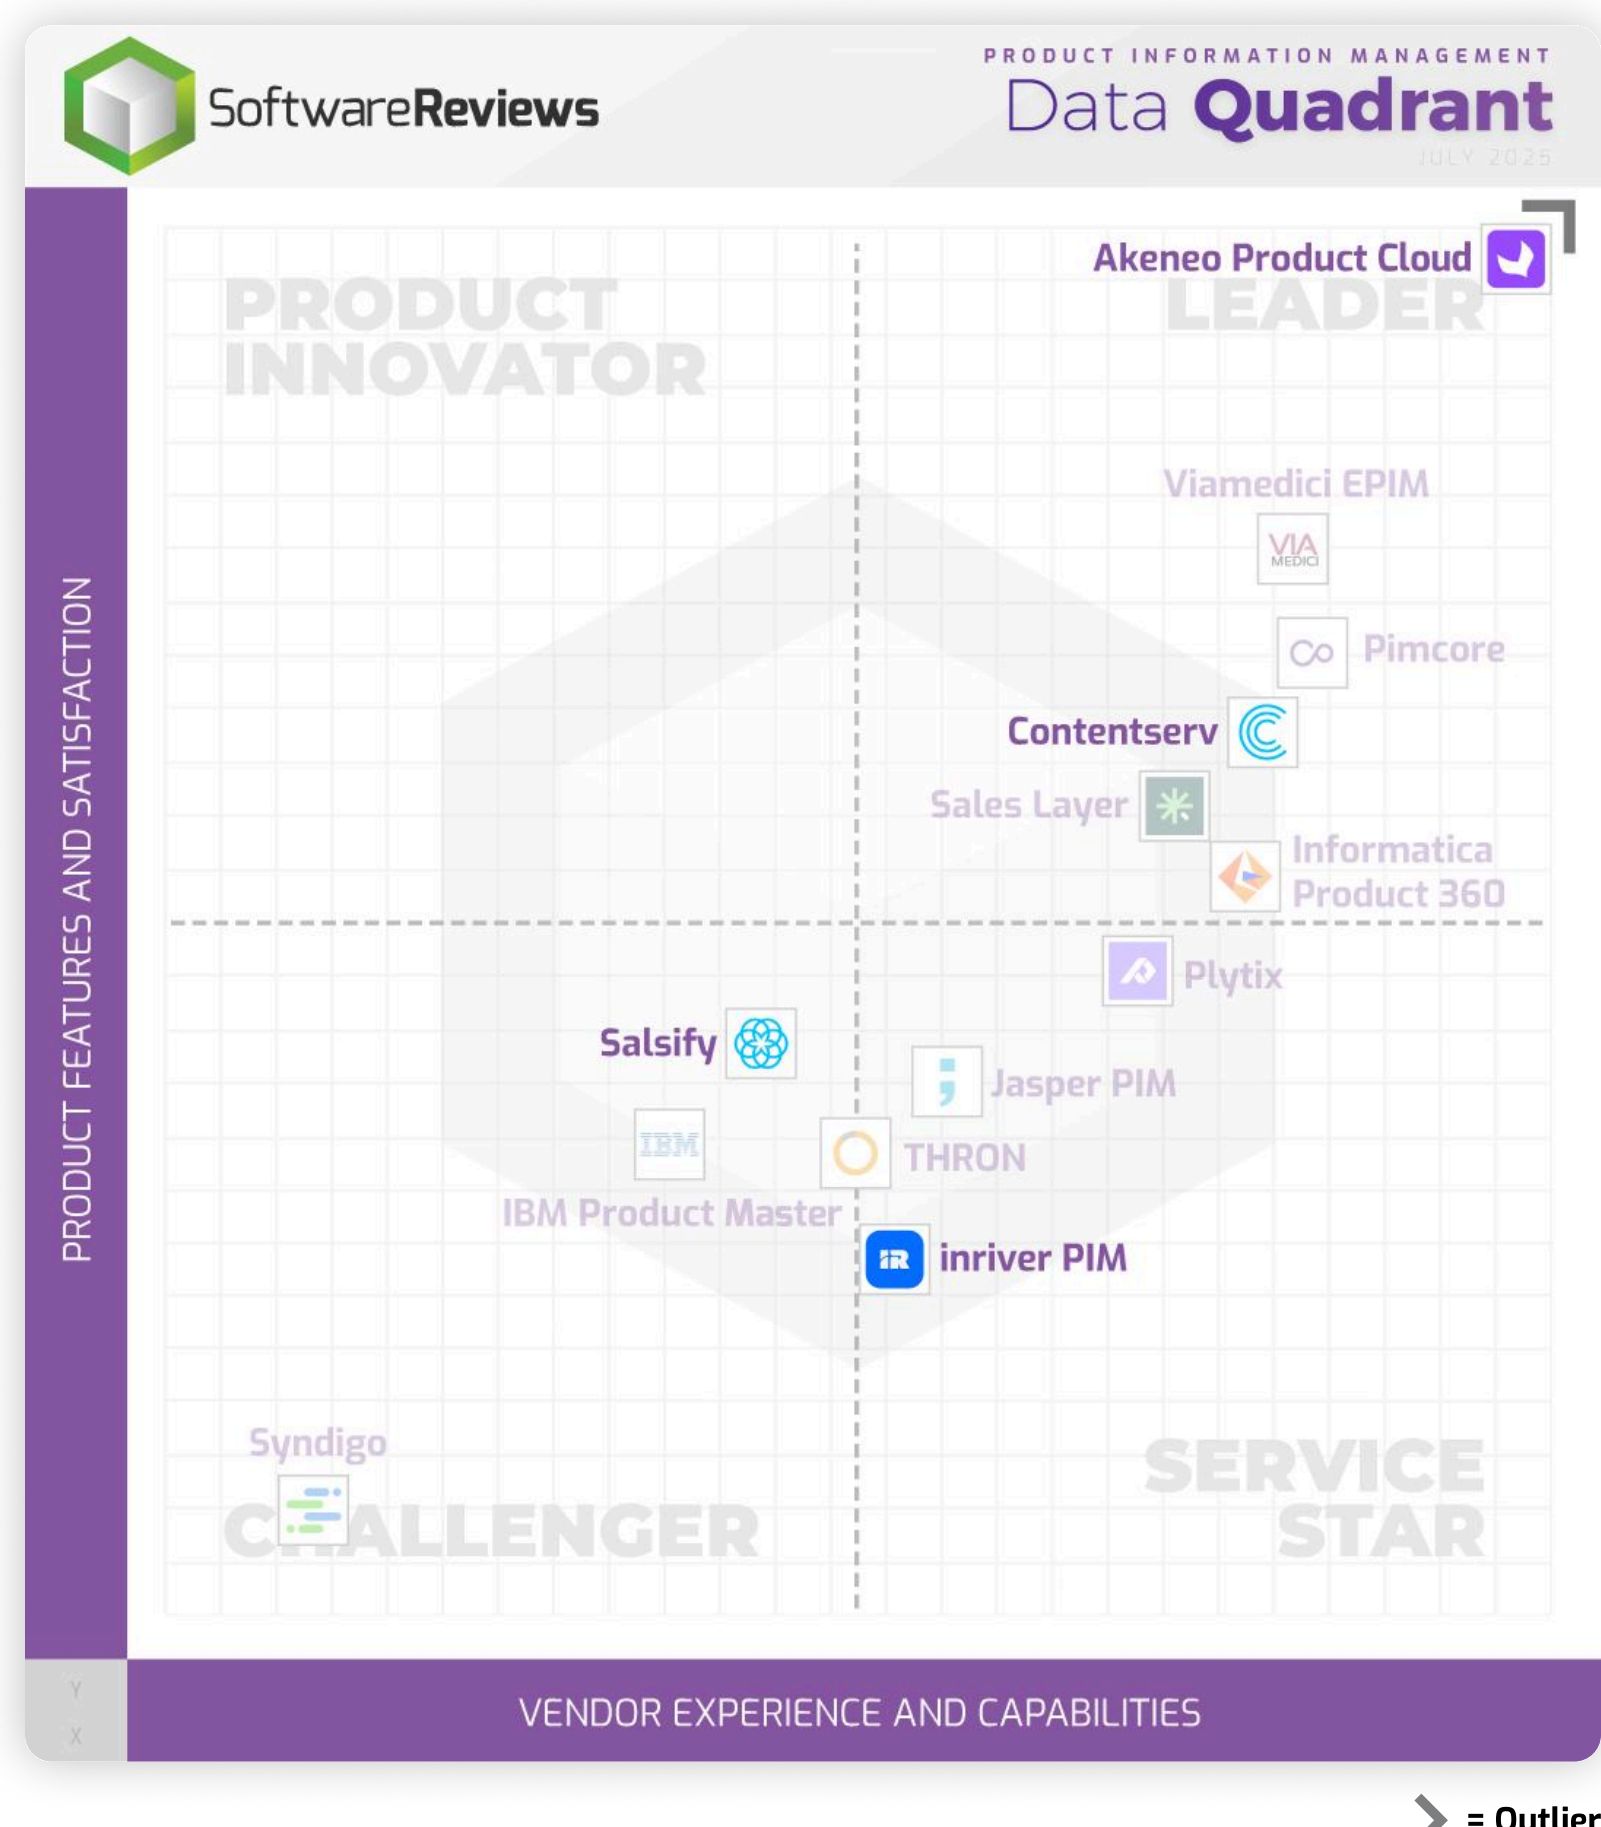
SoftwareReviews

PRODUCT INFORMATION MANAGEMENT
Data Quadrant
JULY 2025

PRODUCT INNOVATOR

LEADER

Akeneo Product Cloud

Viamedici EPIM

VIA MEDICI

Pimcore

Contentserv

Sales Layer

Informatica Product 360

Plytix

Salsify

Jasper PIM

IBM

THRON

IBM Product Master

iR

inriver PIM

Syndigo

CHALLENGER

SERVICE STAR

PRODUCT FEATURES AND SATISFACTION

Y

X

VENDOR EXPERIENCE AND CAPABILITIES

= Outlier